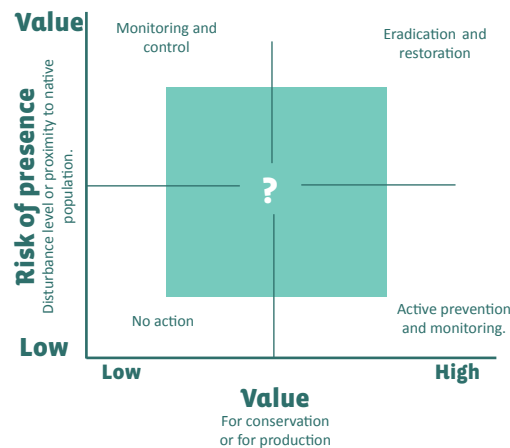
Value

Risk of presence

Disturbance level or proximity to native population.

Low

Monitoring and control

Eradication and restoration

?

No action

Active prevention and monitoring.

Low

High

Value

For conservation or for production